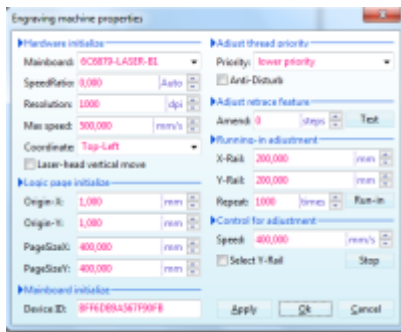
Engraving machine properties

Hardware initialize
Mainboard: 6C6879-LASER-B1
SpeedRatio: 0,000 Auto
Resolution: 1000 dpi
Max speed: 500,000 mm/s
Coordinate: Top-Left
Laser-head vertical move

Logic page initialize
Origin-X: 1,000 mm
Origin-Y: 1,000 mm
PageSizeX: 400,000 mm
PageSizeY: 400,000 mm

Mainboard initialize
Device ID: 8FF6DB9A567F90FB

Adjust thread priority
Priority: lower priority
Anti-Disturb

Adjust retrace feature
Amend: 0 steps Test

Running-in adjustment
X-Rail: 200,000 mm
Y-Rail: 200,000 mm
Repeat: 1000 times Run-in

Control for adjustment
Speed: 400,000 mm/s
Select Y-Rail Stop

Apply Ok Cancel